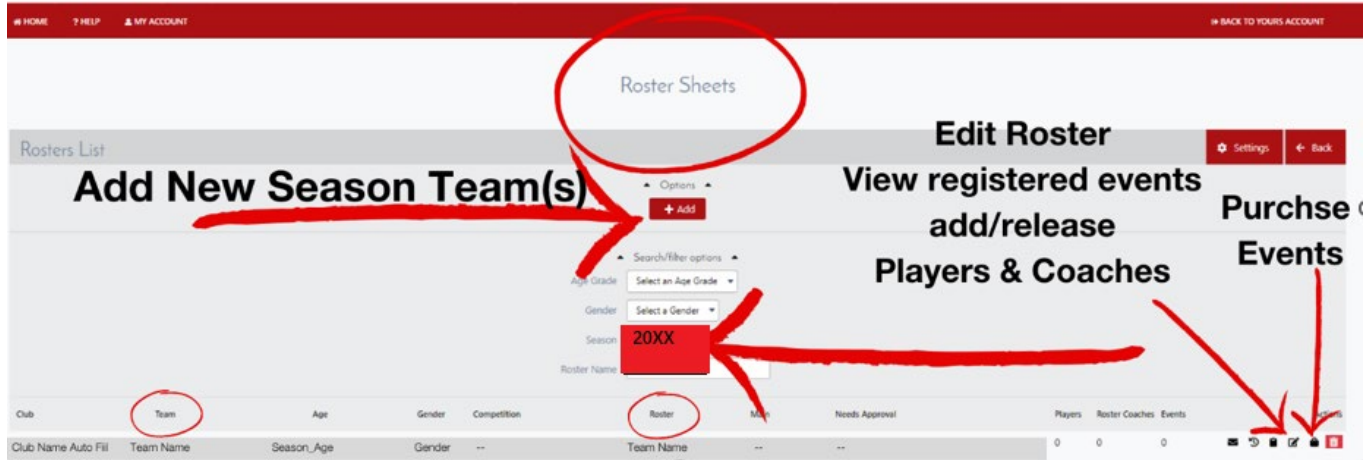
HOME ? HELP MY ACCOUNT BACK TO YOURS ACCOUNT

Roster Sheets

Rosters List

Settings ← Back

Add New Season Team(s)

Options

+ Add

Edit Roster
View registered events
add/release
Players & Coaches

Purchse
Events

Search/filter options

Age Grade Select an Age Grade

Gender Select a Gender

Season 20XX

Roster Name

| Club | Team | Age | Gender | Competition | Roster | M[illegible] | Needs Approval | Players | Roster Coaches | Events | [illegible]ctions |
|---|---|---|---|---|---|---|---|---|---|---|---|
| Club Name Auto Fill | Team Name | Season_Age | Gender | -- | Team Name | -- | -- | 0 | 0 | 0 | |